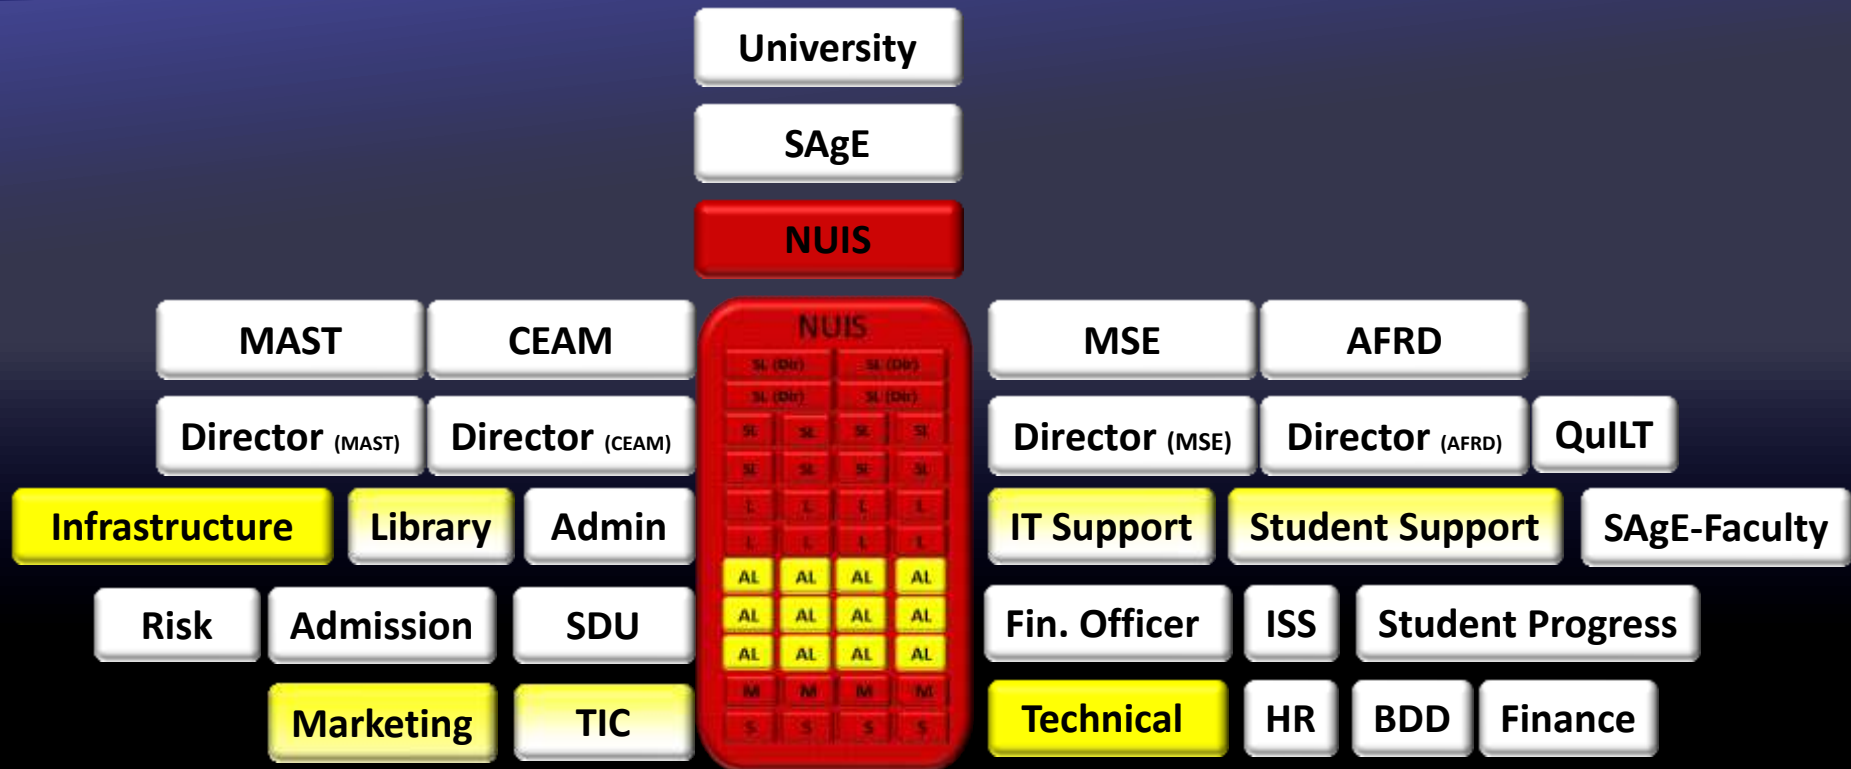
University

SAgE

NUIS

MAST CEAM

NUIS

SL (Dir) SL (Dir)
SL (Dir) SL (Dir)
SL SL SL SL
SL SL SL SL
L L L L
L L L L
AL AL AL AL
AL AL AL AL
AL AL AL AL
M M M M
S S S S

MSE AFRD

Director (MAST) Director (CEAM)

Director (MSE) Director (AFRD) QuILT

Infrastructure Library Admin

IT Support Student Support SAgE-Faculty

Risk Admission SDU

Fin. Officer ISS Student Progress

Marketing TIC

Technical HR BDD Finance